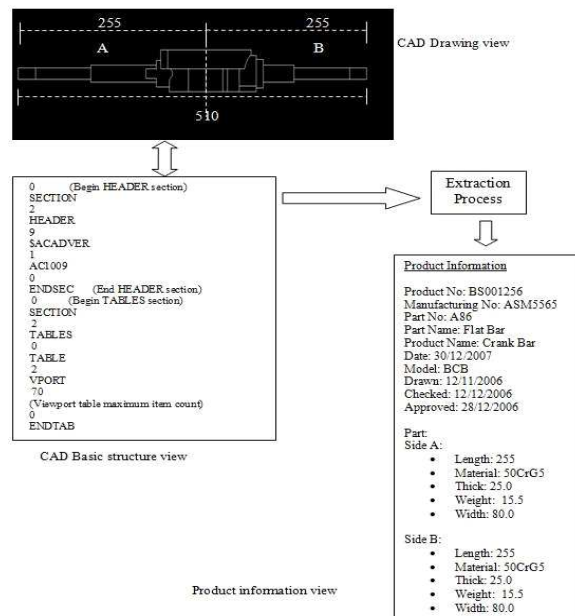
255
255
A
B
510
CAD Drawing view

0 (Begin HEADER section)
SECTION
2
HEADER
9
$ACADVER
1
AC1009
0
ENDSEC (End HEADER section)
0 (Begin TABLES section)
SECTION
2
TABLES
0
TABLE
2
VPORT
70
(Viewport table maximum item count)
0
ENDTAB

CAD Basic structure view

Extraction Process

Product Information

Product No: BS001256
Manufacturing No: ASM5565
Part No: A86
Part Name: Flat Bar
Product Name: Crank Bar
Date: 30/12/2007
Model: BCB
Drawn: 12/11/2006
Checked: 12/12/2006
Approved: 28/12/2006

Part:
Side A:
• Length: 255
• Material: 50CrG5
• Thick: 25.0
• Weight: 15.5
• Width: 80.0

Side B:
• Length: 255
• Material: 50CrG5
• Thick: 25.0
• Weight: 15.5
• Width: 80.0

Product information view